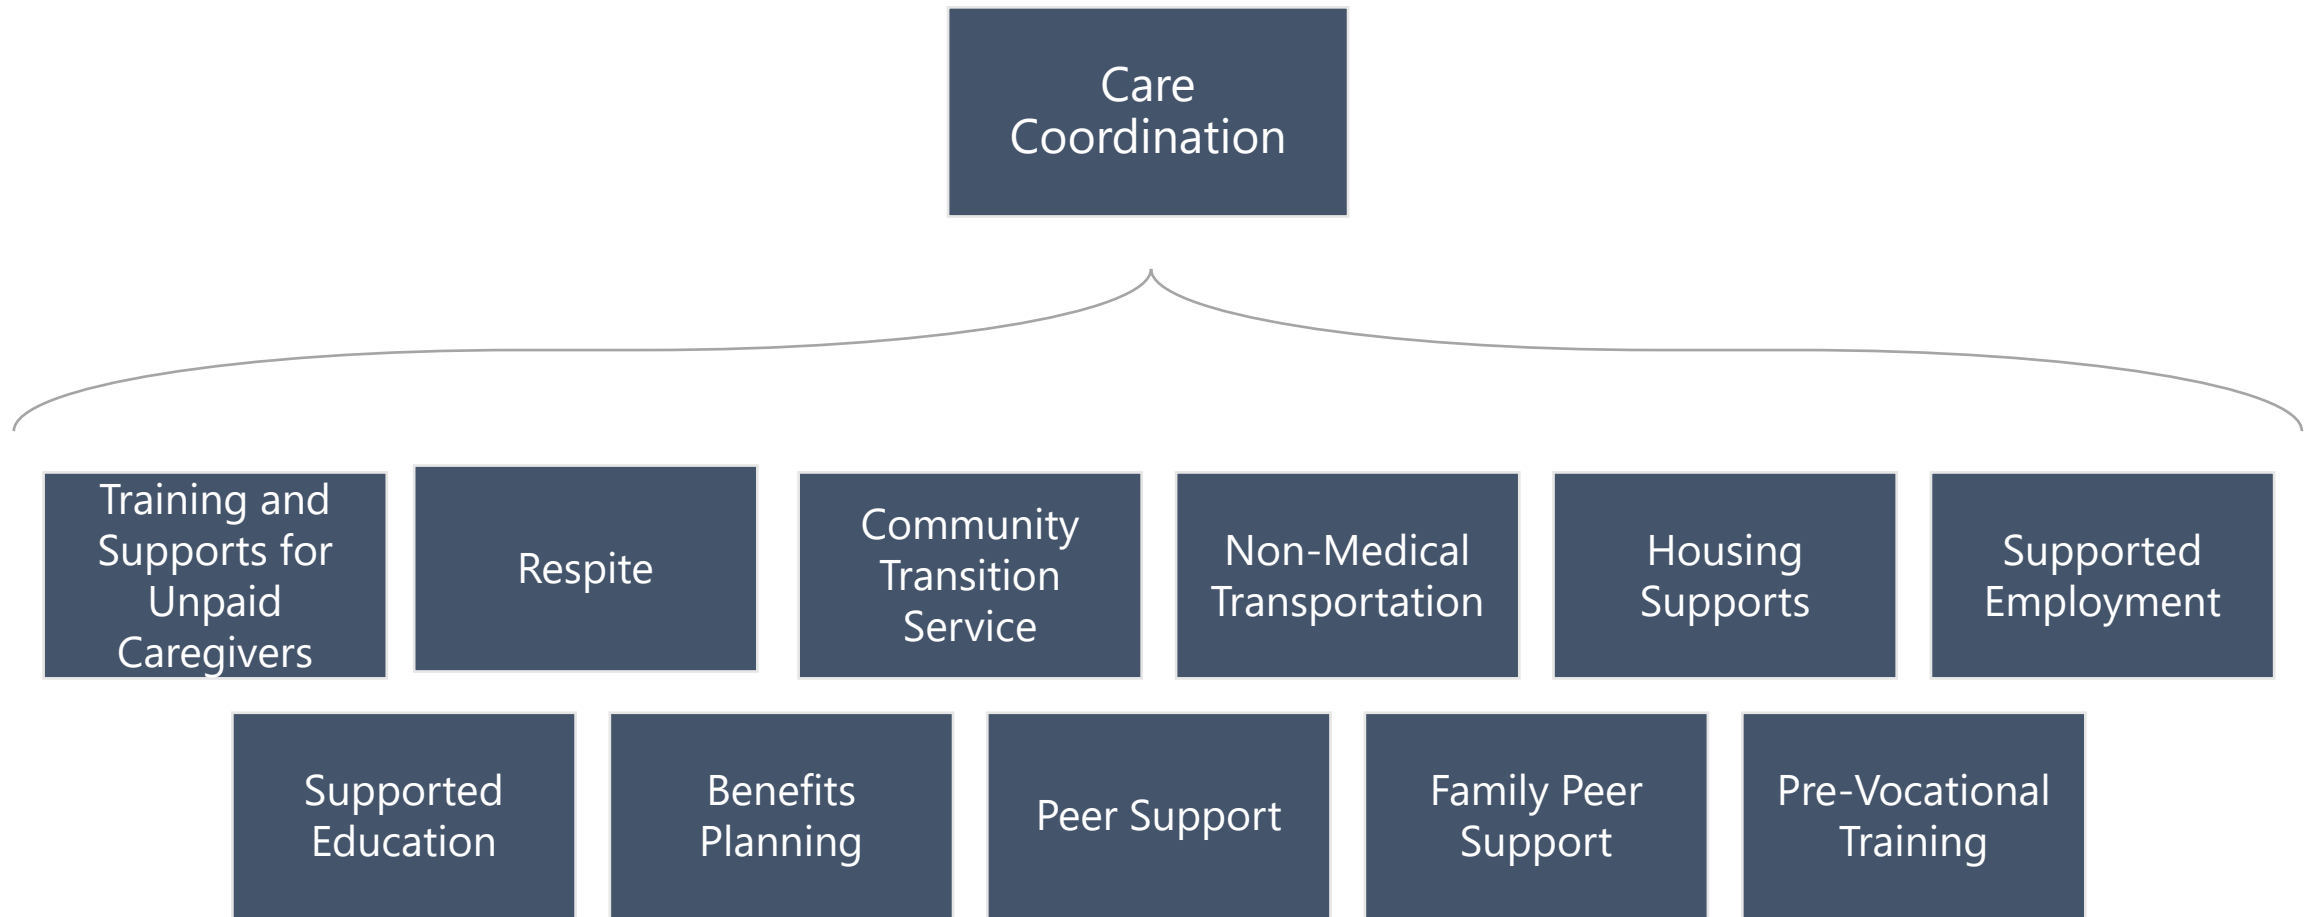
Care Coordination

Training and Supports for Unpaid Caregivers

Respite

Community Transition Service

Non-Medical Transportation

Housing Supports

Supported Employment

Supported Education

Benefits Planning

Peer Support

Family Peer Support

Pre-Vocational Training